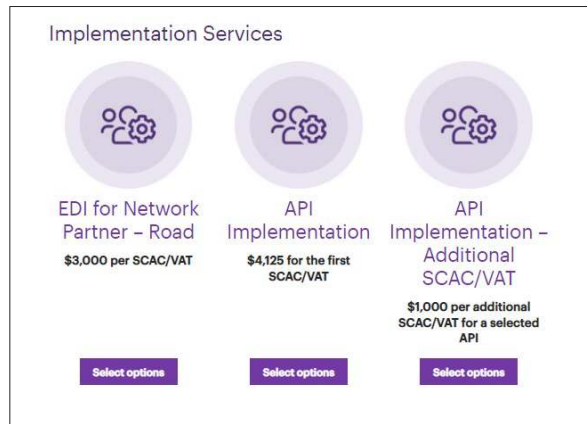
Implementation Services

EDI for Network Partner – Road

$3,000 per SCAC/VAT

Select options

API Implementation

$4,125 for the first SCAC/VAT

Select options

API Implementation – Additional SCAC/VAT

$1,000 per additional SCAC/VAT for a selected API

Select options